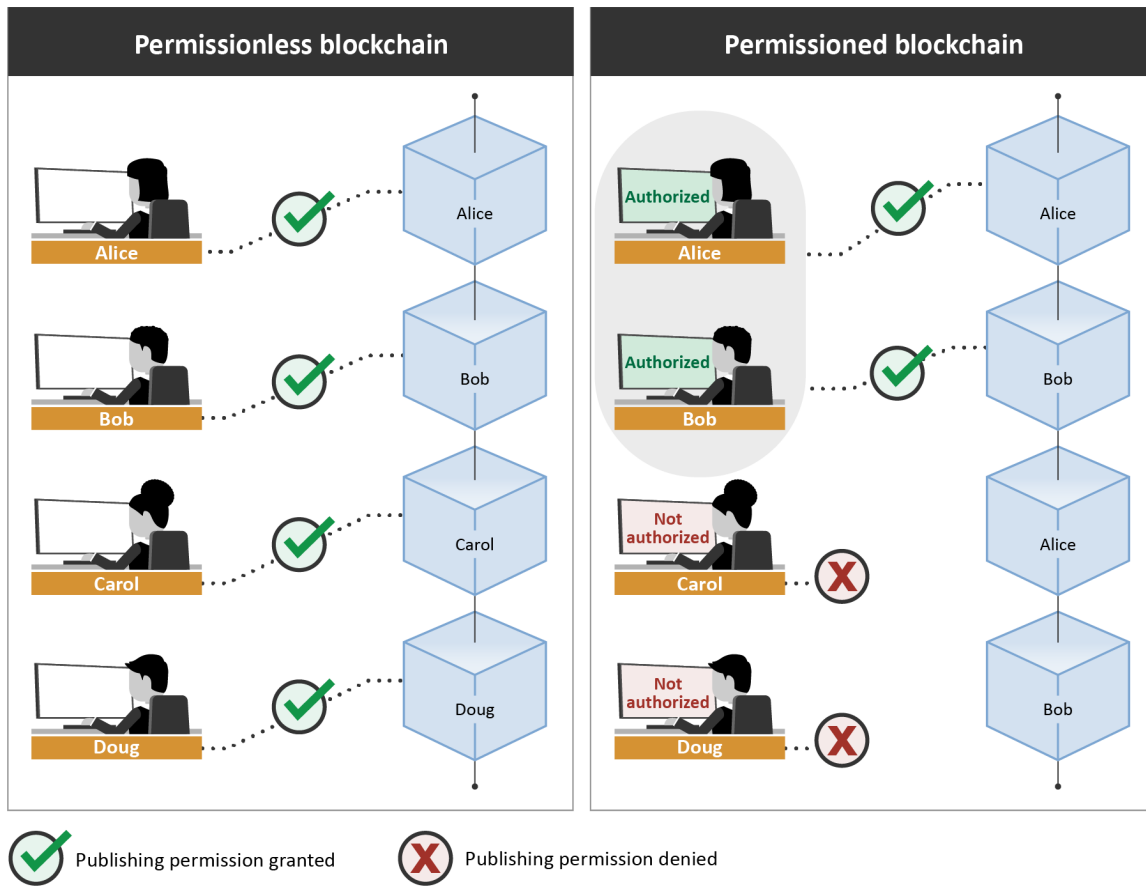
Permissionless blockchain

Alice

Alice

Bob

Bob

Carol

Carol

Doug

Doug

Permissioned blockchain

Authorized

Alice

Alice

Authorized

Bob

Bob

Not authorized

Carol

Alice

Not authorized

Doug

Bob

Publishing permission granted

Publishing permission denied